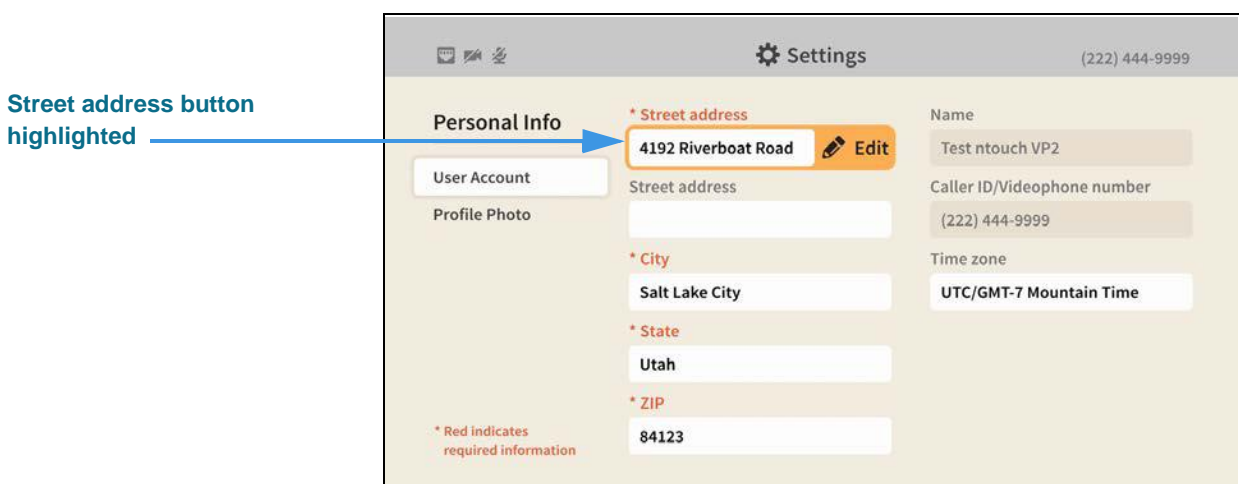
Street address button highlighted

Settings

(222) 444-9999

Personal Info

User Account

Profile Photo

* Street address

4192 Riverboat Road

Edit

Street address

* City

Salt Lake City

* State

Utah

* ZIP

84123

Name

Test ntouch VP2

Caller ID/Videophone number

(222) 444-9999

Time zone

UTC/GMT-7 Mountain Time

* Red indicates required information